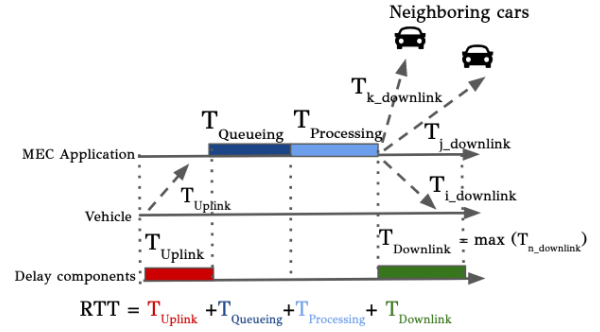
Neighboring cars

$T_{k\_downlink}$

$T_{Queueing}$ $T_{Processing}$ $T_{j\_downlink}$

MEC Application

$T_{i\_downlink}$

$T_{Uplink}$

Vehicle

$T_{Uplink}$ $T_{Downlink} = \max(T_{n\_downlink})$

Delay components

RTT = $T_{Uplink}$ + $T_{Queueing}$ + $T_{Processing}$ + $T_{Downlink}$